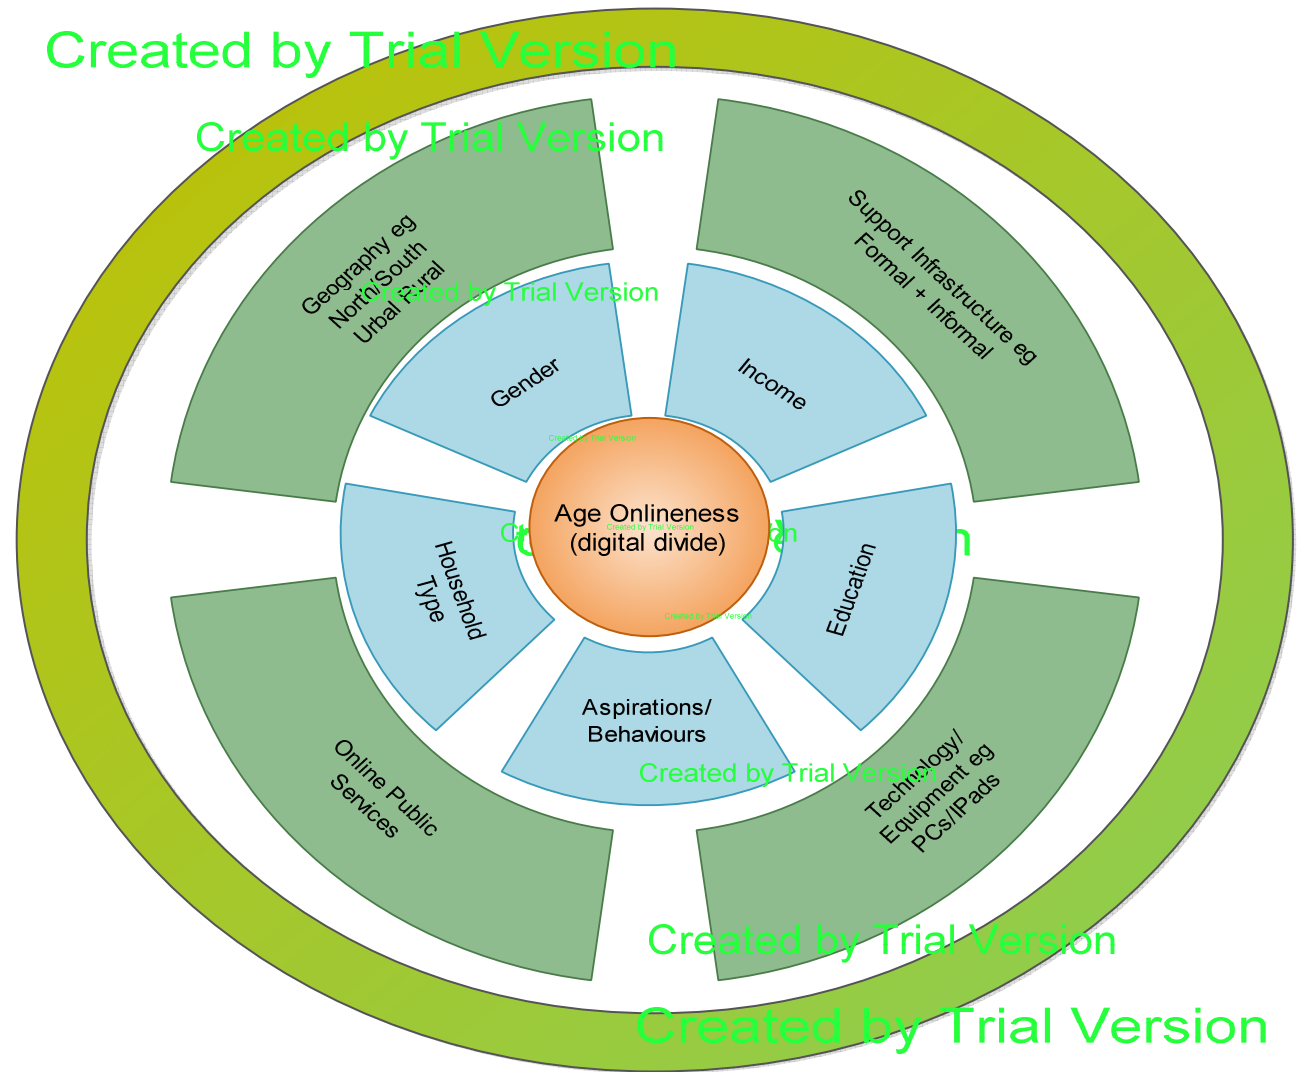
Created by Trial Version

Created by Trial Version

Geography eg North/South Urban/Rural

Created by Trial Version

Support Infrastructure eg Formal + Informal

Gender

Income

Created by Trial Version

Age Onlineness (digital divide)

Created by Trial Version

Household Type

Education

Created by Trial Version

Aspirations/ Behaviours

Online Public Services

Created by Trial Version

Technology/ Equipment eg PCs/iPads

Created by Trial Version

Created by Trial Version